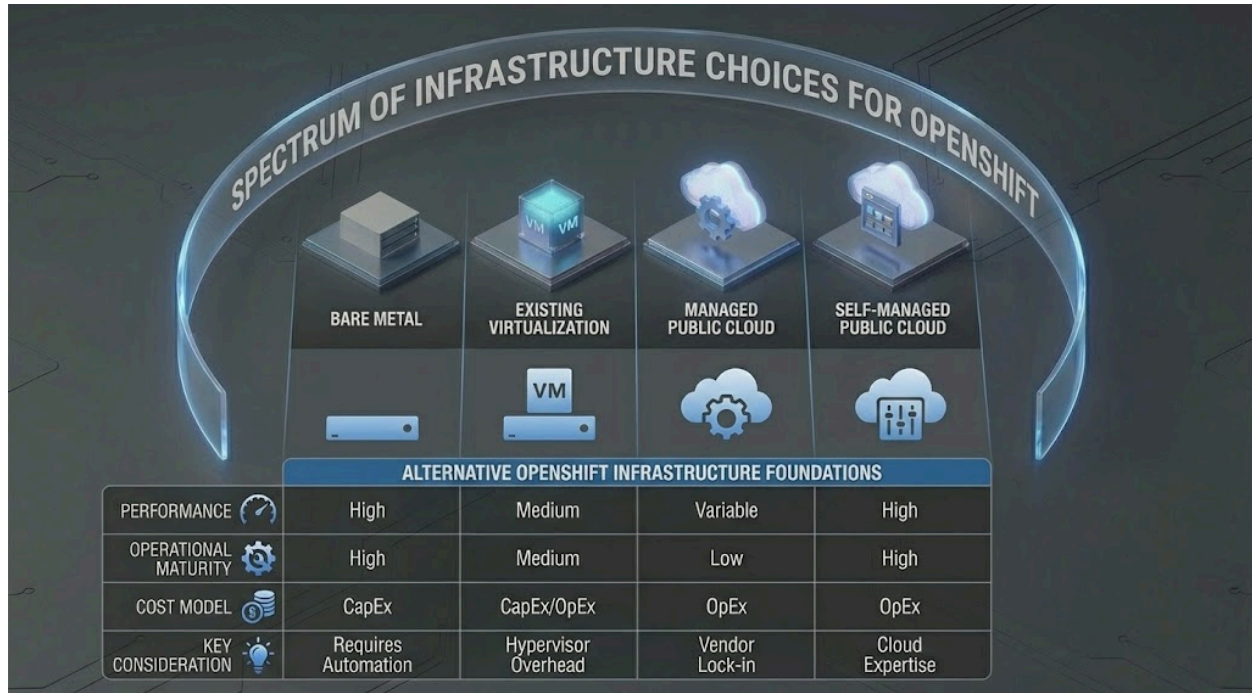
SPECTRUM OF INFRASTRUCTURE CHOICES FOR OPENSHIFT

VM VM

BARE METAL

EXISTING VIRTUALIZATION

MANAGED PUBLIC CLOUD

SELF-MANAGED PUBLIC CLOUD

VM

ALTERNATIVE OPENSHIFT INFRASTRUCTURE FOUNDATIONS

| | | | | |
|---|---|---|---|---|
| PERFORMANCE | High | Medium | Variable | High |
| OPERATIONAL MATURITY | High | Medium | Low | High |
| COST MODEL | CapEx | CapEx/OpEx | OpEx | OpEx |
| KEY CONSIDERATION | Requires Automation | Hypervisor Overhead | Vendor Lock-in | Cloud Expertise |